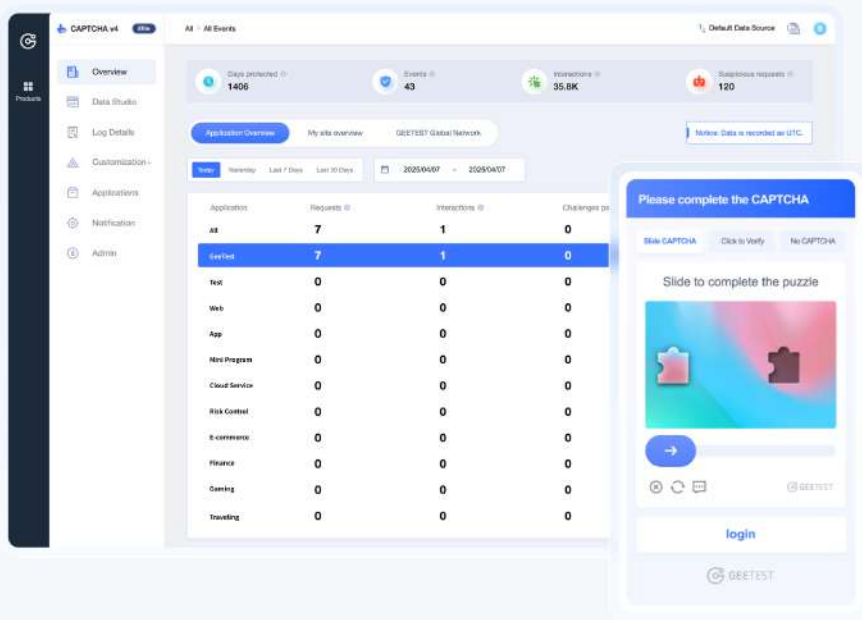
Products

CAPTCHA v4 Elite

Overview
Data Studio
Log Details
Customization
Applications
Notification
Admin

All > All Events

Default Data Source

Days protected
1406

Events
43

Interactions
35.8K

Suspicious requests
120

Application Overview
My site overview
GEETEST Global Network

Notice: Data is recorded as UTC.

Today
Yesterday
Last 7 Days
Last 30 Days

2025/04/07 - 2025/04/07

| Application | Requests | Interactions | Challenges pa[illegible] |
|---|---|---|---|
| All | 7 | 1 | 0 |
| GeeTest | 7 | 1 | 0 |
| Test | 0 | 0 | 0 |
| Web | 0 | 0 | 0 |
| App | 0 | 0 | 0 |
| Mini Program | 0 | 0 | 0 |
| Cloud Service | 0 | 0 | 0 |
| Risk Control | 0 | 0 | 0 |
| E-commerce | 0 | 0 | 0 |
| Finance | 0 | 0 | 0 |
| Gaming | 0 | 0 | 0 |
| Traveling | 0 | 0 | 0 |

Please complete the CAPTCHA

Slide CAPTCHA
Click to Verify
No CAPTCHA

Slide to complete the puzzle

GEETEST

login

GEETEST